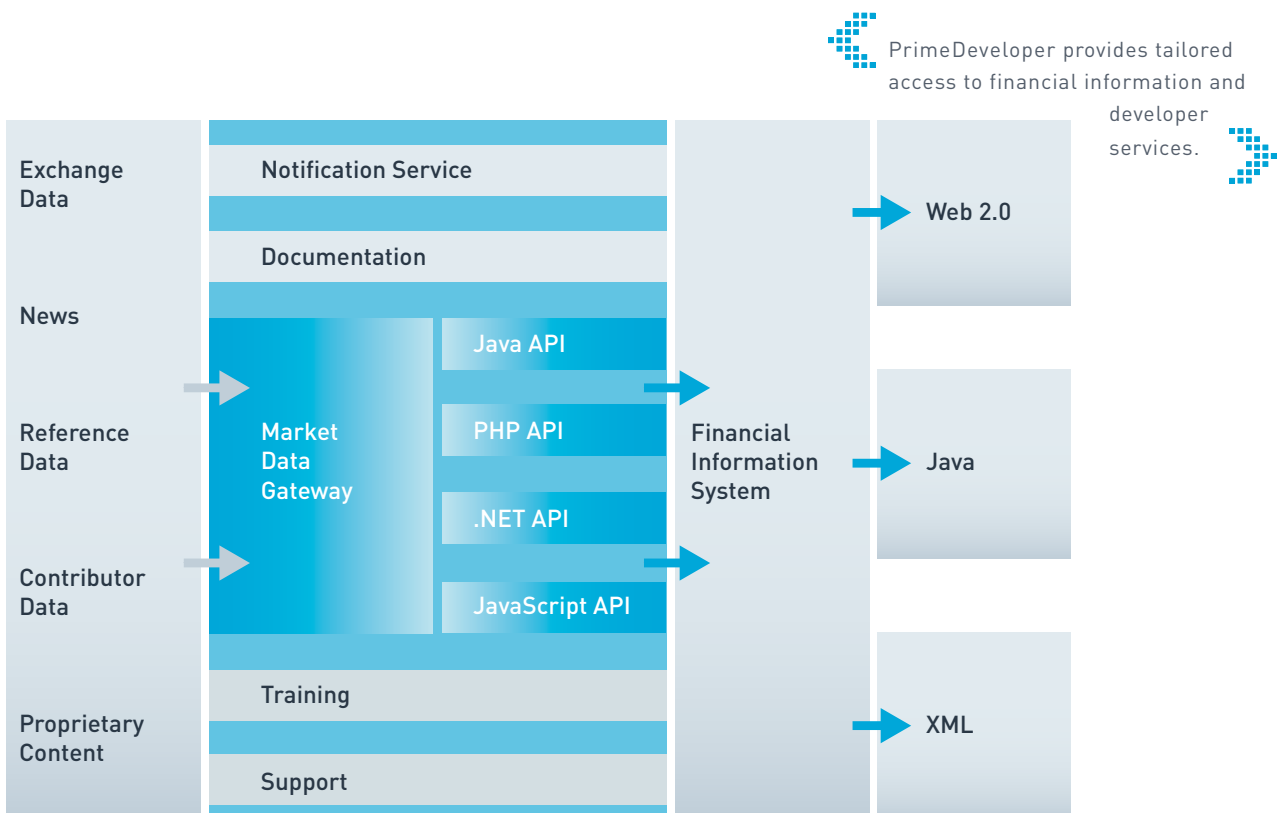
PrimeDeveloper provides tailored access to financial information and developer services.

Exchange Data

News

Reference Data

Contributor Data

Proprietary Content

Notification Service

Documentation

Market Data Gateway

Java API

PHP API

.NET API

JavaScript API

Training

Support

Financial Information System

Web 2.0

Java

XML